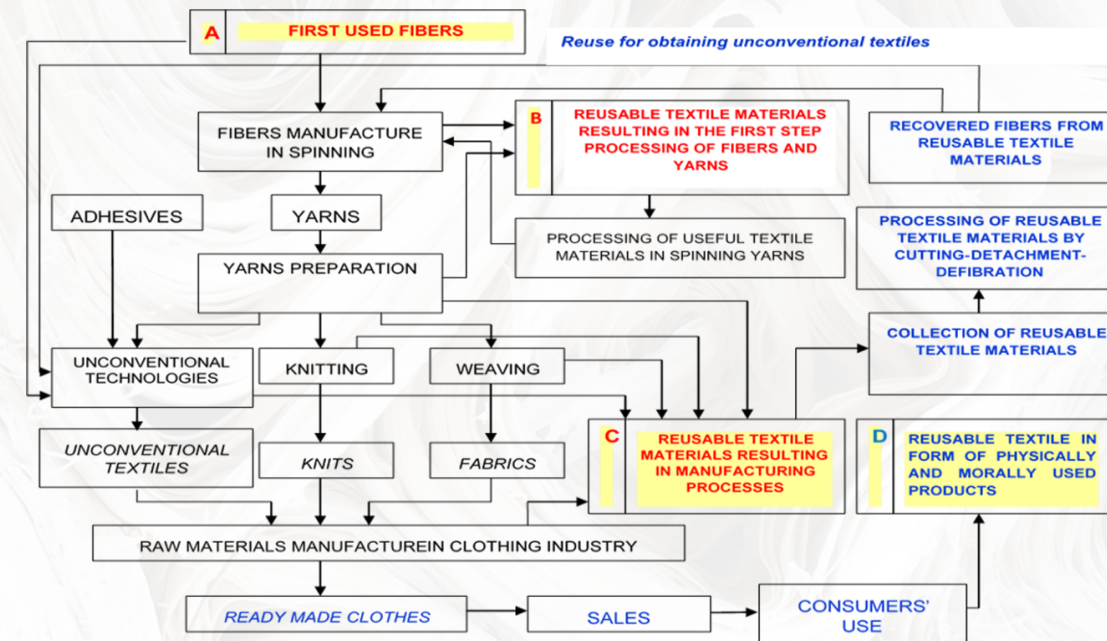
A FIRST USED FIBERS

Reuse for obtaining unconventional textiles

FIBERS MANUFACTURE IN SPINNING

B REUSABLE TEXTILE MATERIALS RESULTING IN THE FIRST STEP PROCESSING OF FIBERS AND YARNS

RECOVERED FIBERS FROM REUSABLE TEXTILE MATERIALS

ADHESIVES

YARNS

PROCESSING OF USEFUL TEXTILE MATERIALS IN SPINNING YARNS

PROCESSING OF REUSABLE TEXTILE MATERIALS BY CUTTING-DETACHMENT-DEFIBRATION

YARNS PREPARATION

COLLECTION OF REUSABLE TEXTILE MATERIALS

UNCONVENTIONAL TECHNOLOGIES

KNITTING

WEAVING

UNCONVENTIONAL TEXTILES

KNITS

FABRICS

C REUSABLE TEXTILE MATERIALS RESULTING IN MANUFACTURING PROCESSES

D REUSABLE TEXTILE IN FORM OF PHYSICALLY AND MORALLY USED PRODUCTS

RAW MATERIALS MANUFACTUREIN CLOTHING INDUSTRY

READY MADE CLOTHES

SALES

CONSUMERS' USE